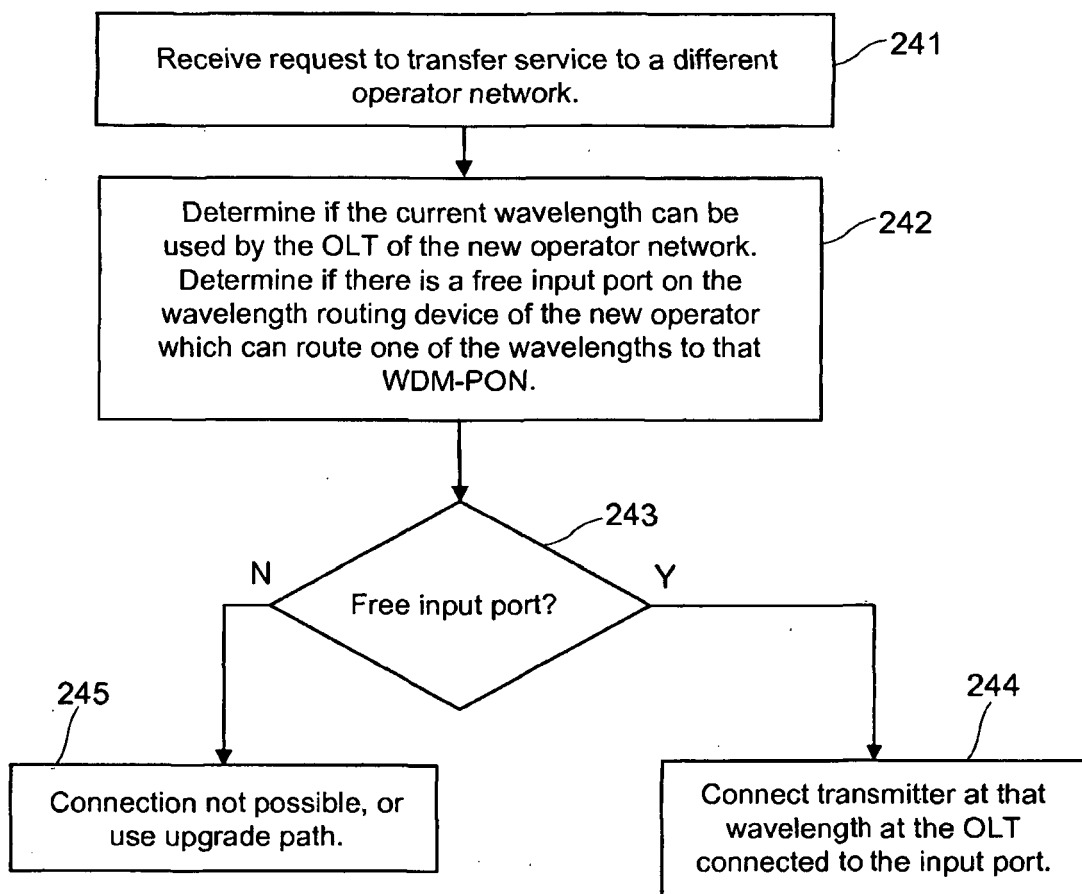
Receive request to transfer service to a different operator network.

241

Determine if the current wavelength can be used by the OLT of the new operator network. Determine if there is a free input port on the wavelength routing device of the new operator which can route one of the wavelengths to that WDM-PON.

242

243

N

Free input port?

Y

245

244

Connection not possible, or use upgrade path.

Connect transmitter at that wavelength at the OLT connected to the input port.